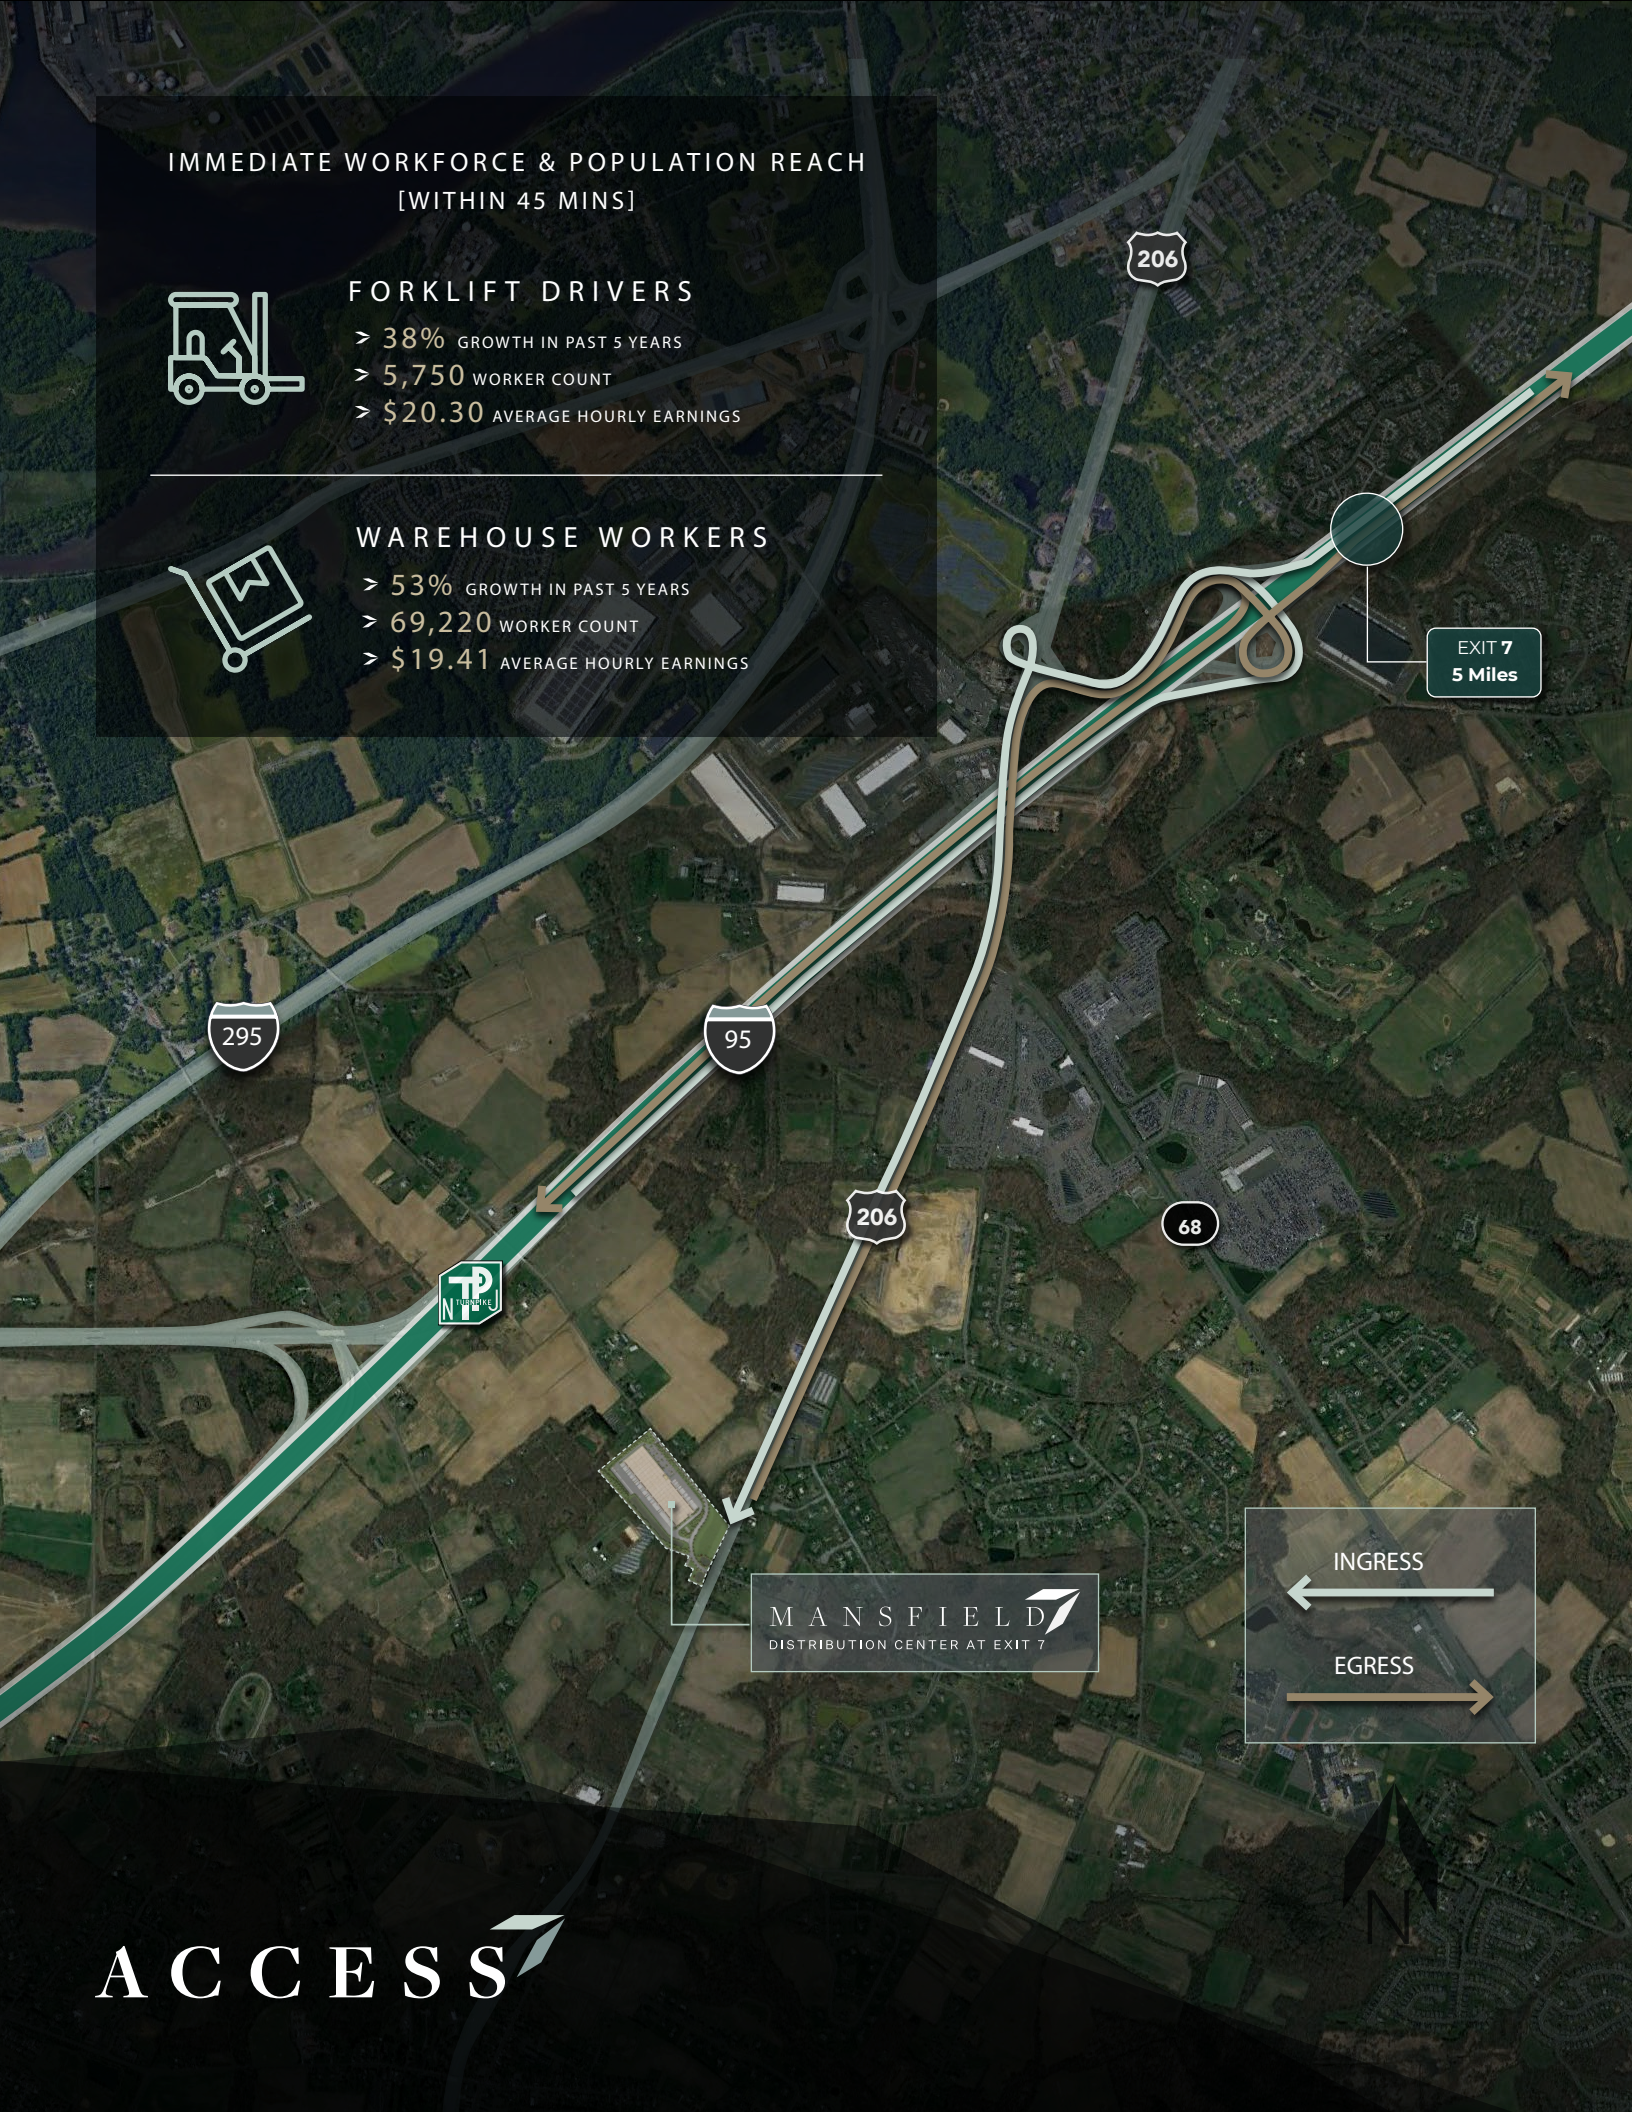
IMMEDIATE WORKFORCE & POPULATION REACH
[WITHIN 45 MINS]

FORKLIFT DRIVERS

> 38% GROWTH IN PAST 5 YEARS
> 5,750 WORKER COUNT
> $20.30 AVERAGE HOURLY EARNINGS

WAREHOUSE WORKERS

> 53% GROWTH IN PAST 5 YEARS
> 69,220 WORKER COUNT
> $19.41 AVERAGE HOURLY EARNINGS

206

EXIT 7
5 Miles

295

95

206

68

NTP TURNPIKE

MANSFIELD
DISTRIBUTION CENTER AT EXIT 7

INGRESS

EGRESS

N

ACCESS